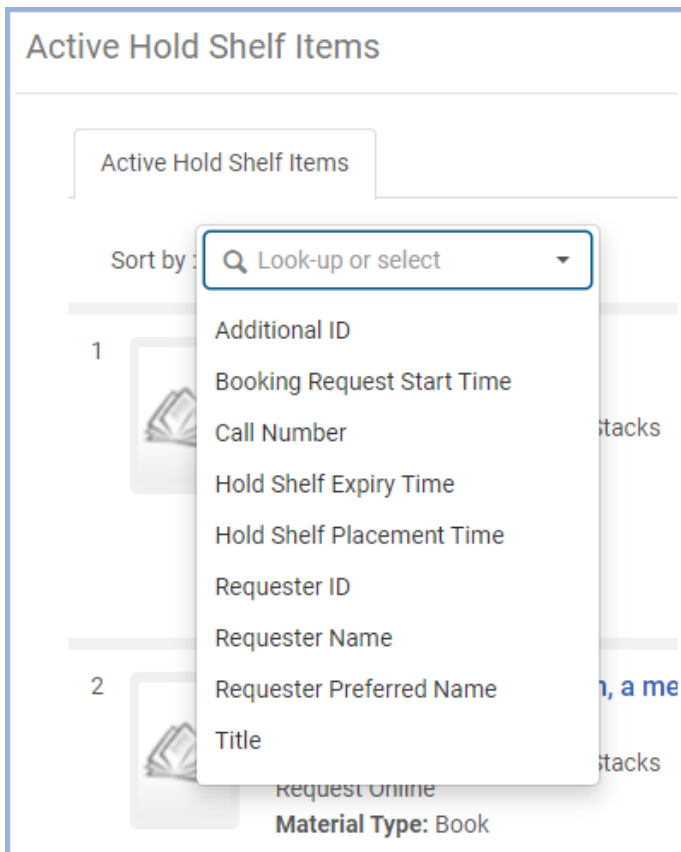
Active Hold Shelf Items

Active Hold Shelf Items

Sort by :

Look-up or select

Additional ID
Booking Request Start Time
Call Number
Hold Shelf Expiry Time
Hold Shelf Placement Time
Requester ID
Requester Name
Requester Preferred Name
Title

1

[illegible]tacks

2

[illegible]n, a me

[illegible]tacks

Request Online
Material Type: Book